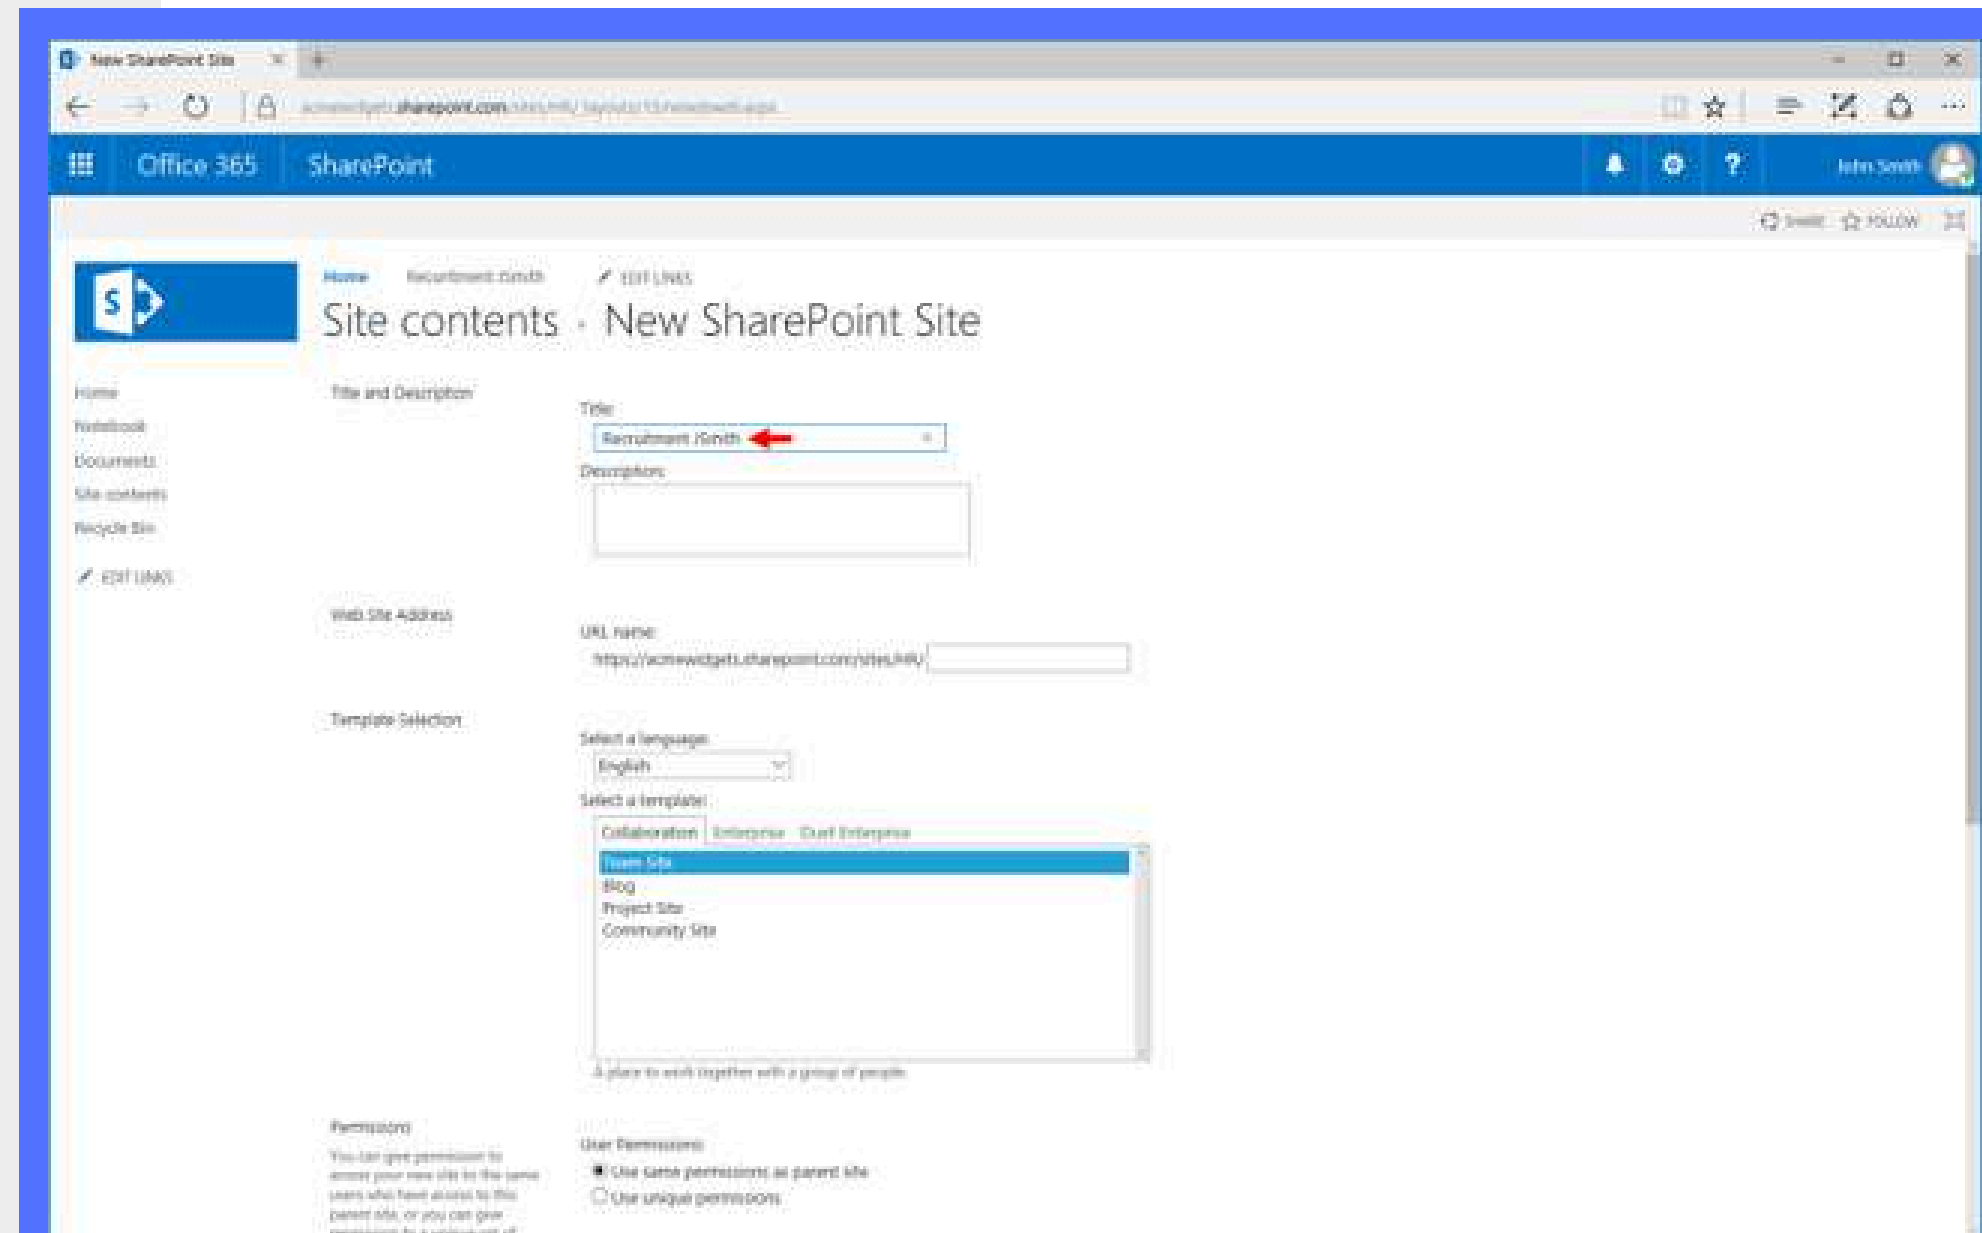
New SharePoint Site

acmewidgets.sharepoint.com/sites/HR/_layouts/15/newsbweb.aspx

Office 365 SharePoint

John Smith

SHARE FOLLOW

Home Recruitment /Smith EDIT LINKS

Site contents · New SharePoint Site

Home
Notebook
Documents
Site contents
Recycle Bin

EDIT LINKS

Title and Description

Title:
Recruitment /Smith

Description:

Web Site Address

URL name:
https://acmewidgets.sharepoint.com/sites/HR/

Template Selection

Select a language:
English

Select a template:
Collaboration Enterprise Duet Enterprise

Team Site
Blog
Project Site
Community Site

A place to work together with a group of people.

Permissions

You can give permission to access your new site to the same users who have access to this parent site, or you can give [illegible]

User Permissions:
Use same permissions as parent site
Use unique permissions